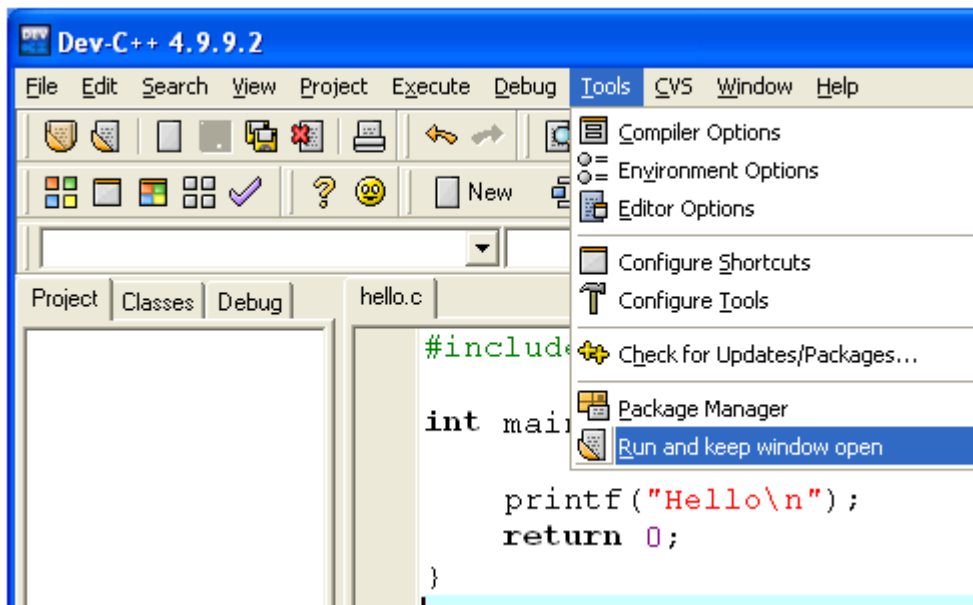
Dev-C++ 4.9.9.2

File Edit Search View Project Execute Debug Tools CVS Window Help

New

Project Classes Debug

hello.c

#include

int mai

printf("Hello\n");
return 0;
}

Compiler Options
Environment Options
Editor Options
Configure Shortcuts
Configure Tools
Check for Updates/Packages...
Package Manager
Run and keep window open